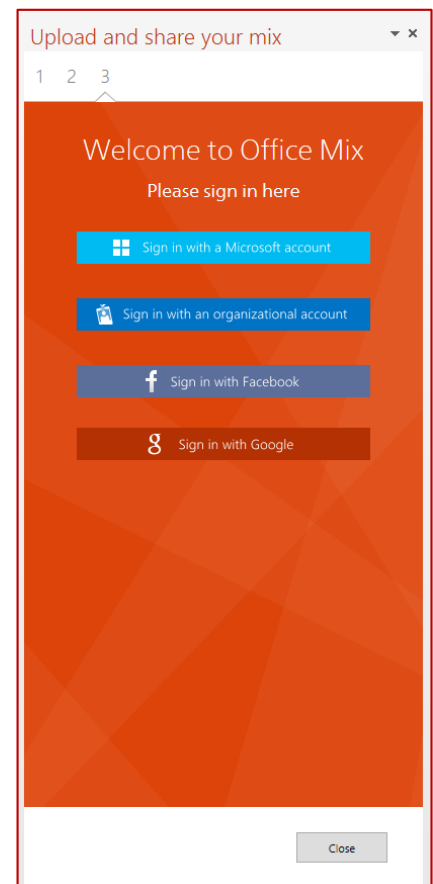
Upload and share your mix

1 2 3

Welcome to Office Mix

Please sign in here

Sign in with a Microsoft account

Sign in with an organizational account

Sign in with Facebook

Sign in with Google

Close